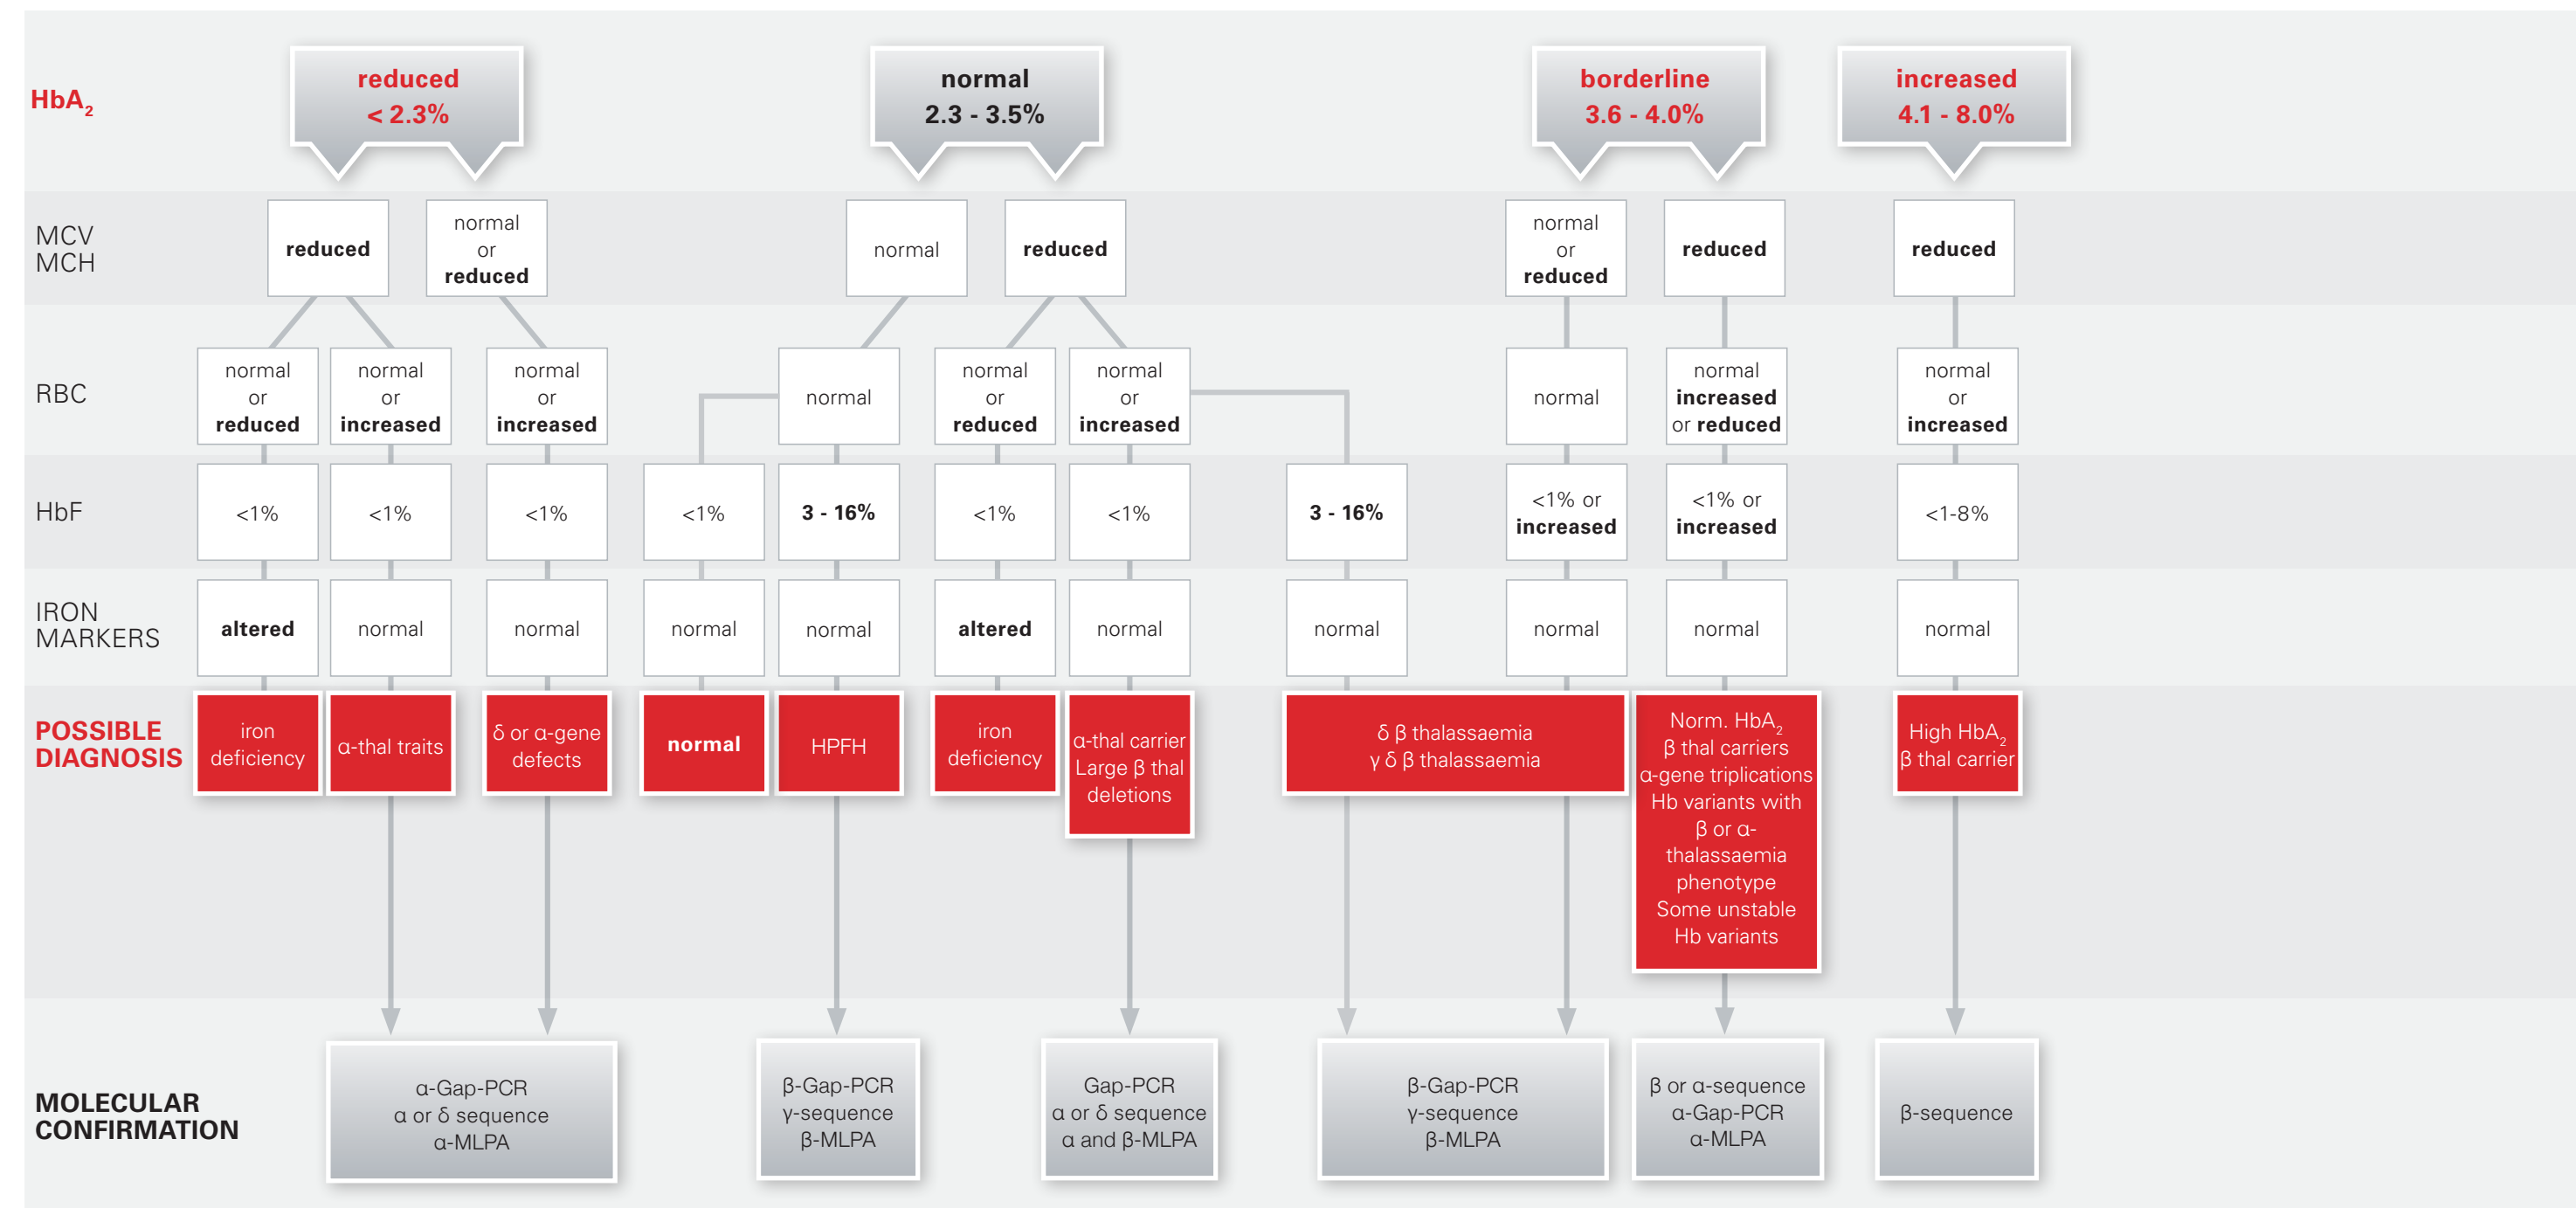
$HbA_2$

reduced
< 2.3%

normal
2.3 - 3.5%

borderline
3.6 - 4.0%

increased
4.1 - 8.0%

MCV
MCH

reduced

normal or reduced

normal

reduced

normal or reduced

reduced

reduced

RBC

normal or reduced

normal or increased

normal or increased

normal

normal or reduced

normal or increased

normal

normal increased or reduced

normal or increased

HbF

<1%

<1%

<1%

<1%

3 - 16%

<1%

<1%

3 - 16%

<1% or increased

<1% or increased

<1-8%

IRON
MARKERS

altered

normal

normal

normal

normal

altered

normal

normal

normal

normal

normal

POSSIBLE
DIAGNOSIS

iron deficiency

α-thal traits

δ or α-gene defects

normal

HPFH

iron deficiency

α-thal carrier
Large β thal deletions

δ β thalassaemia
γ δ β thalassaemia

Norm. $HbA_2$
β thal carriers
α-gene triplications
Hb variants with β or α-thalassaemia phenotype
Some unstable Hb variants

High $HbA_2$
β thal carrier

MOLECULAR
CONFIRMATION

α-Gap-PCR
α or δ sequence
α-MLPA

β-Gap-PCR
γ-sequence
β-MLPA

Gap-PCR
α or δ sequence
α and β-MLPA

β-Gap-PCR
γ-sequence
β-MLPA

β or α-sequence
α-Gap-PCR
α-MLPA

β-sequence